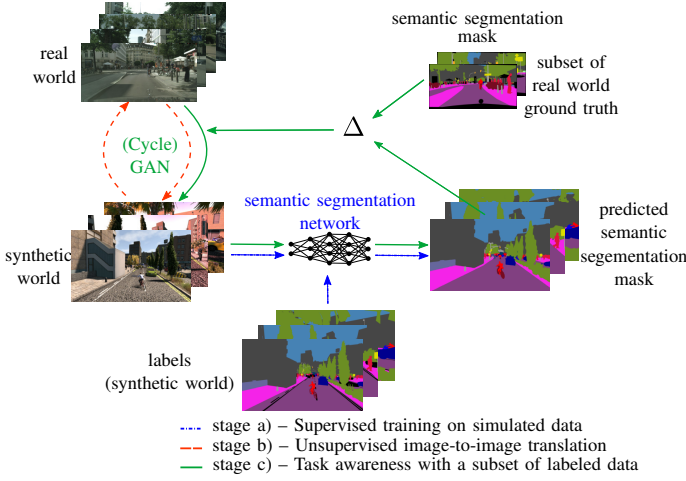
real world

semantic segmentation mask

subset of real world ground truth

(Cycle) GAN

$\Delta$

semantic segmentation network

synthetic world

predicted semantic segementation mask

labels (synthetic world)

stage a) – Supervised training on simulated data
stage b) – Unsupervised image-to-image translation
stage c) – Task awareness with a subset of labeled data